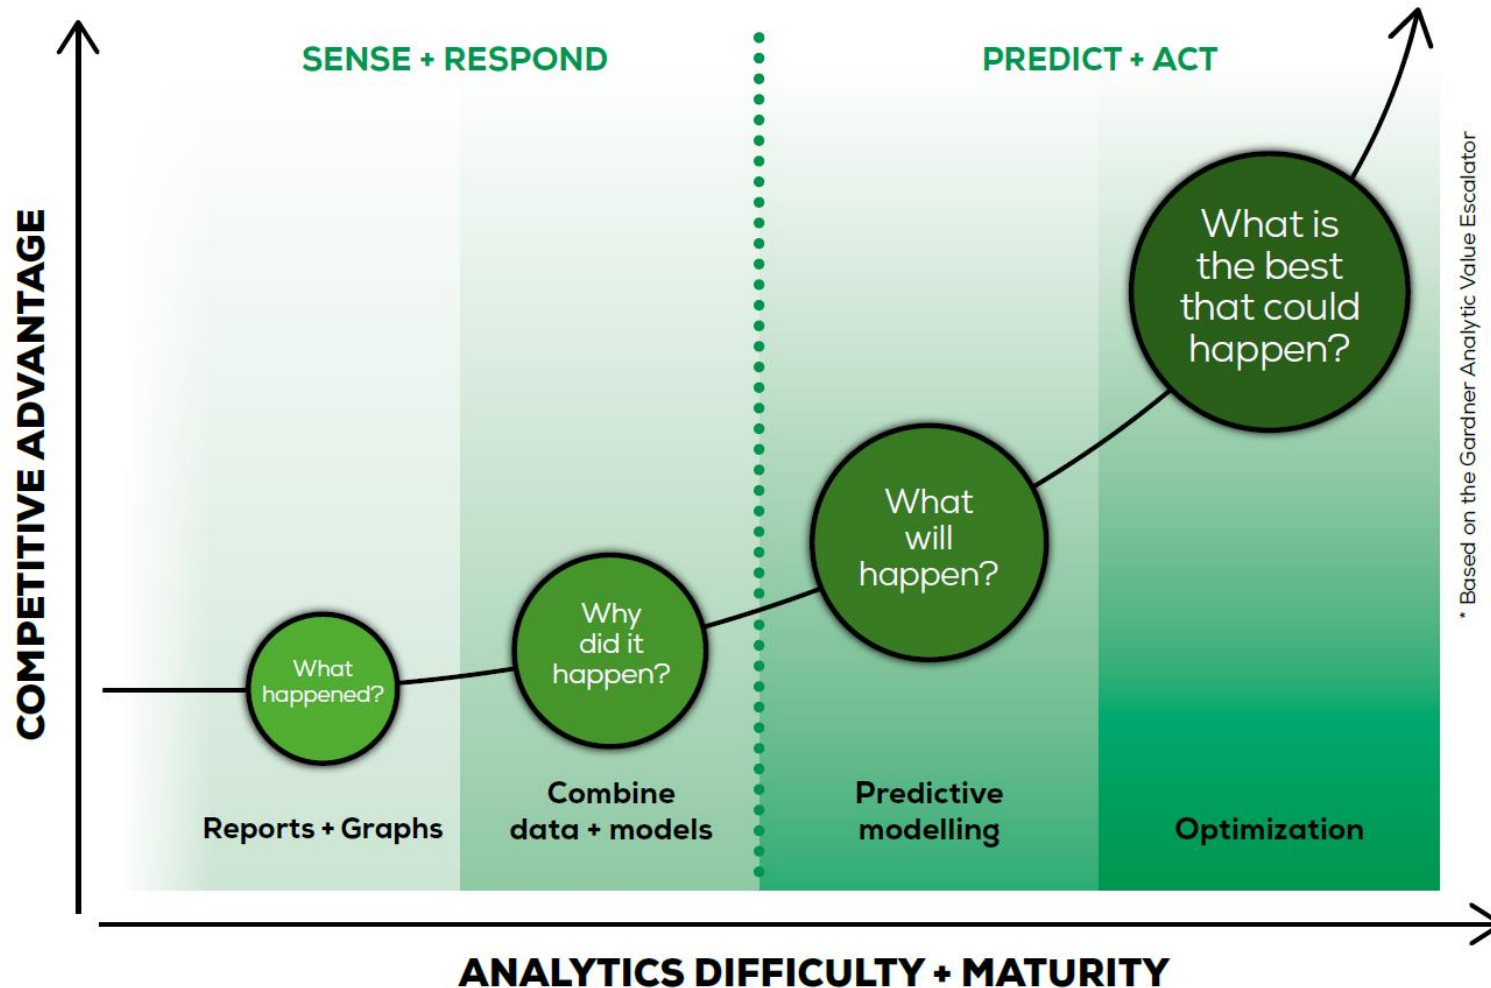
SENSE + RESPOND

PREDICT + ACT

COMPETITIVE ADVANTAGE

What happened?

Why did it happen?

What will happen?

What is the best that could happen?

Reports + Graphs

Combine data + models

Predictive modelling

Optimization

* Based on the Gardner Analytic Value Escalator

ANALYTICS DIFFICULTY + MATURITY